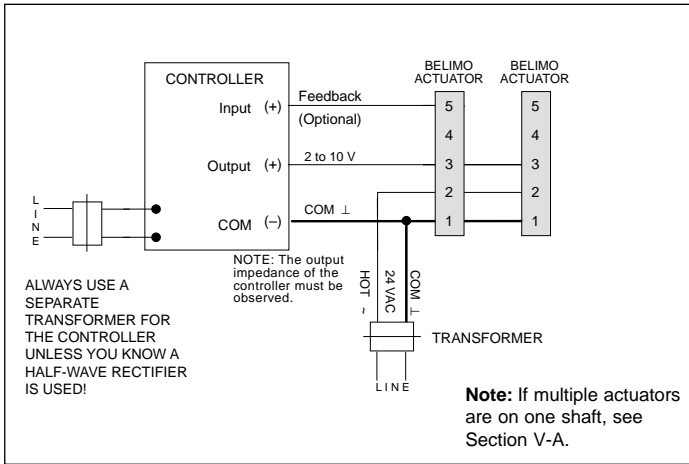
CONTROLLER

Input (+)

Output (+)

COM (–)

Feedback

(Optional)

2 to 10 V

COM ⊥

BELIMO ACTUATOR

5
4
3
2
1

BELIMO ACTUATOR

5
4
3
2
1

L
I
N
E

NOTE: The output impedance of the controller must be observed.

HOT ~

24 VAC

COM ⊥

TRANSFORMER

LINE

ALWAYS USE A SEPARATE TRANSFORMER FOR THE CONTROLLER UNLESS YOU KNOW A HALF-WAVE RECTIFIER IS USED!

**Note:** If multiple actuators are on one shaft, see Section V-A.